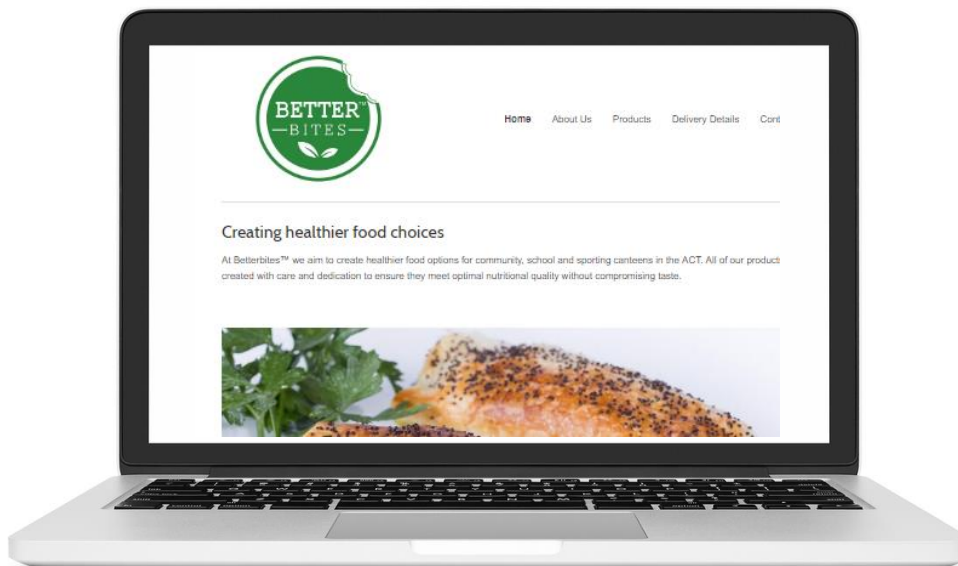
BETTER™
BITES

Home About Us Products Delivery Details Cont

Creating healthier food choices

At Betterbites™ we aim to create healthier food options for community, school and sporting canteens in the ACT. All of our product created with care and dedication to ensure they meet optimal nutritional quality without compromising taste.